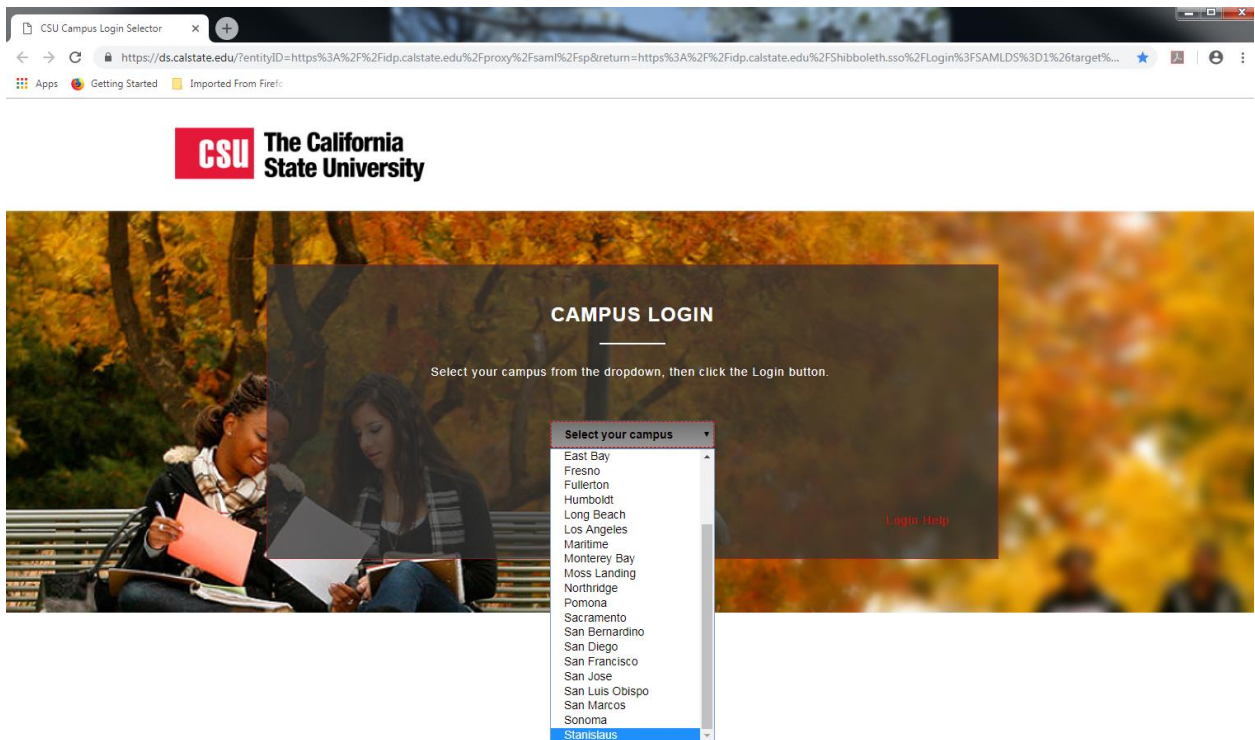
CSU Campus Login Selector ×

https://ds.calstate.edu/?entityID=https%3A%2F%2Fidp.calstate.edu%2Fproxy%2Fsaml%2Fsp&return=https%3A%2F%2Fidp.calstate.edu%2FShibboleth.sso%2FLogin%3FSAMLDS%3D1%26target%...

Apps Getting Started Imported From Firefo

CSU The California State University

CAMPUS LOGIN

Select your campus from the dropdown, then click the Login button.

Select your campus

East Bay
Fresno
Fullerton
Humboldt
Long Beach
Los Angeles
Maritime
Monterey Bay
Moss Landing
Northridge
Pomona
Sacramento
San Bernardino
San Diego
San Francisco
San Jose
San Luis Obispo
San Marcos
Sonoma
Stanislaus

Login Help